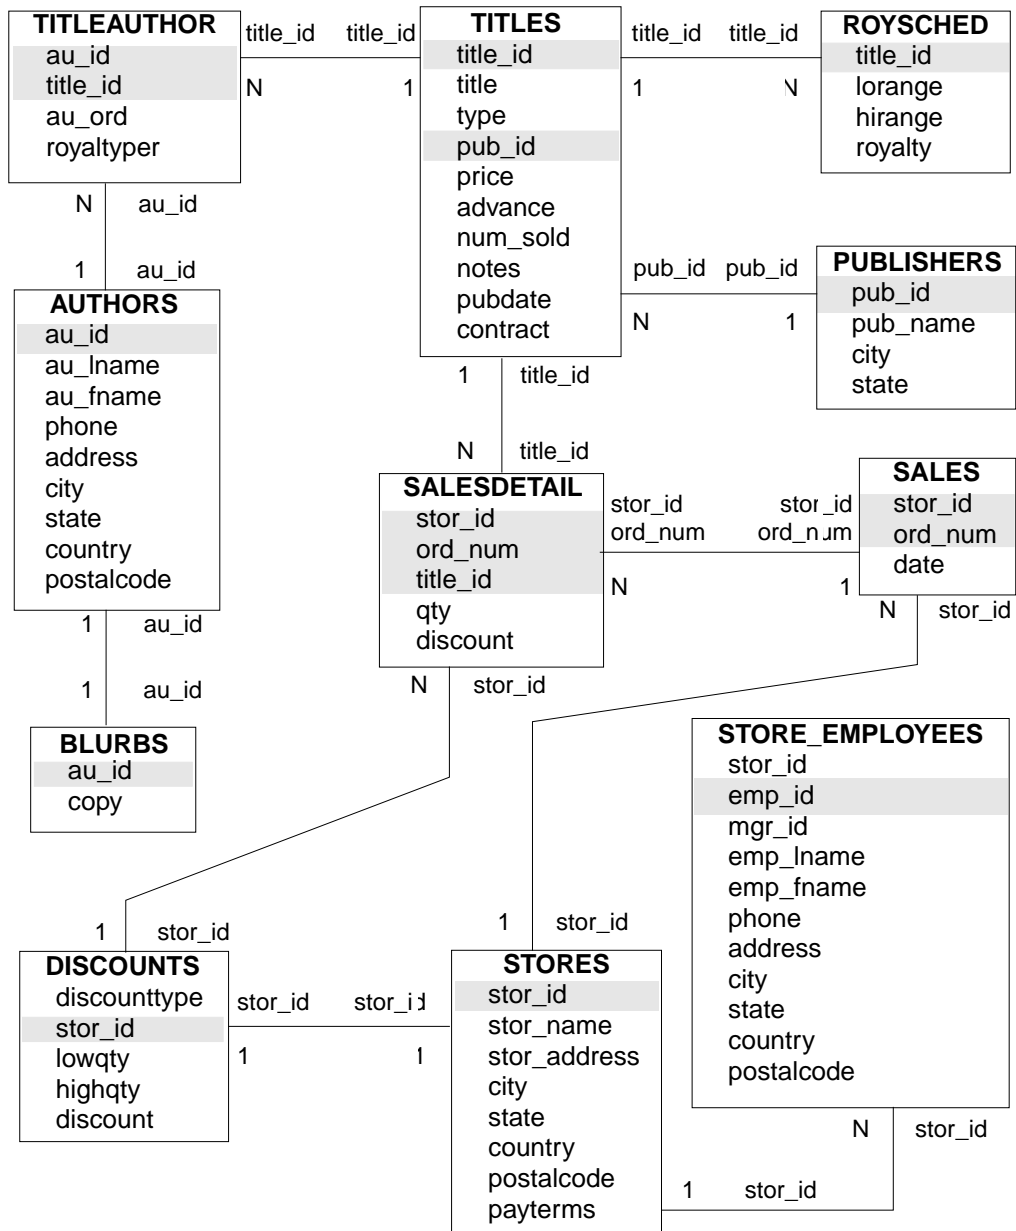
TITLEAUTHOR
au_id
title_id
au_ord
royaltyper

title_id title_id
N 1

TITLES
title_id
title
type
pub_id
price
advance
num_sold
notes
pubdate
contract

title_id title_id
1 N

ROYSCHED
title_id
lorange
hirange
royalty

N au_id
1 au_id

AUTHORS
au_id
au_lname
au_fname
phone
address
city
state
country
postalcode

pub_id pub_id
N 1

PUBLISHERS
pub_id
pub_name
city
state

1 title_id
N title_id

SALESDETAIL
stor_id
ord_num
title_id
qty
discount

stor_id stor_id
ord_num ord_num
N 1

SALES
stor_id
ord_num
date

N stor_id

1 au_id
1 au_id

N stor_id

BLURBS
au_id
copy

STORE_EMPLOYEES
stor_id
emp_id
mgr_id
emp_lname
emp_fname
phone
address
city
state
country
postalcode

1 stor_id
1 stor_id

DISCOUNTS
discounttype
stor_id
lowqty
highqty
discount

stor_id stor_id
1 1

STORES
stor_id
stor_name
stor_address
city
state
country
postalcode
payterms

N stor_id
1 stor_id